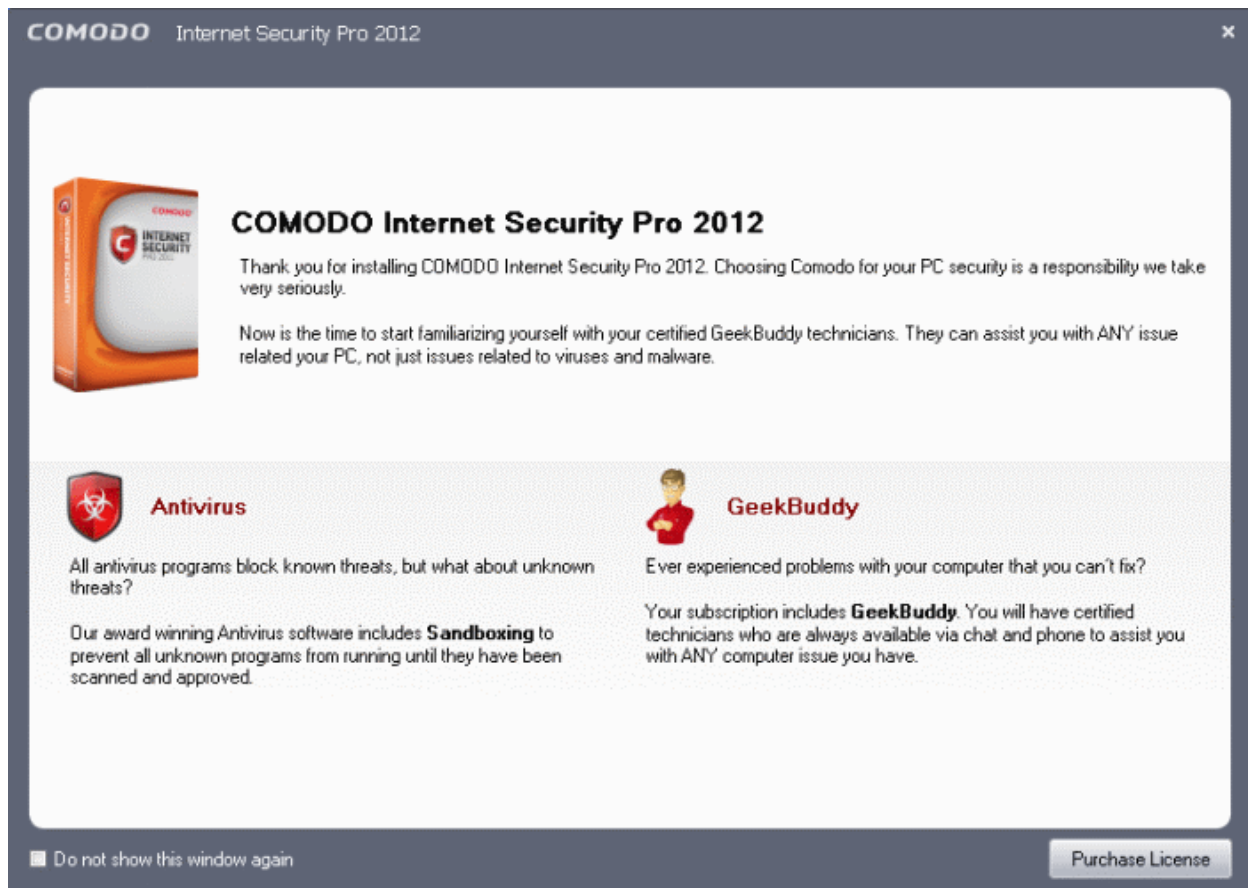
COMODO Internet Security Pro 2012

×

COMODO
INTERNET SECURITY
PRO 2012

COMODO Internet Security Pro 2012

Thank you for installing COMODO Internet Security Pro 2012. Choosing Comodo for your PC security is a responsibility we take very seriously.

Now is the time to start familiarizing yourself with your certified GeekBuddy technicians. They can assist you with ANY issue related your PC, not just issues related to viruses and malware.

Antivirus

All antivirus programs block known threats, but what about unknown threats?

Our award winning Antivirus software includes **Sandboxing** to prevent all unknown programs from running until they have been scanned and approved.

GeekBuddy

Ever experienced problems with your computer that you can't fix?

Your subscription includes **GeekBuddy**. You will have certified technicians who are always available via chat and phone to assist you with ANY computer issue you have.

Do not show this window again

Purchase License